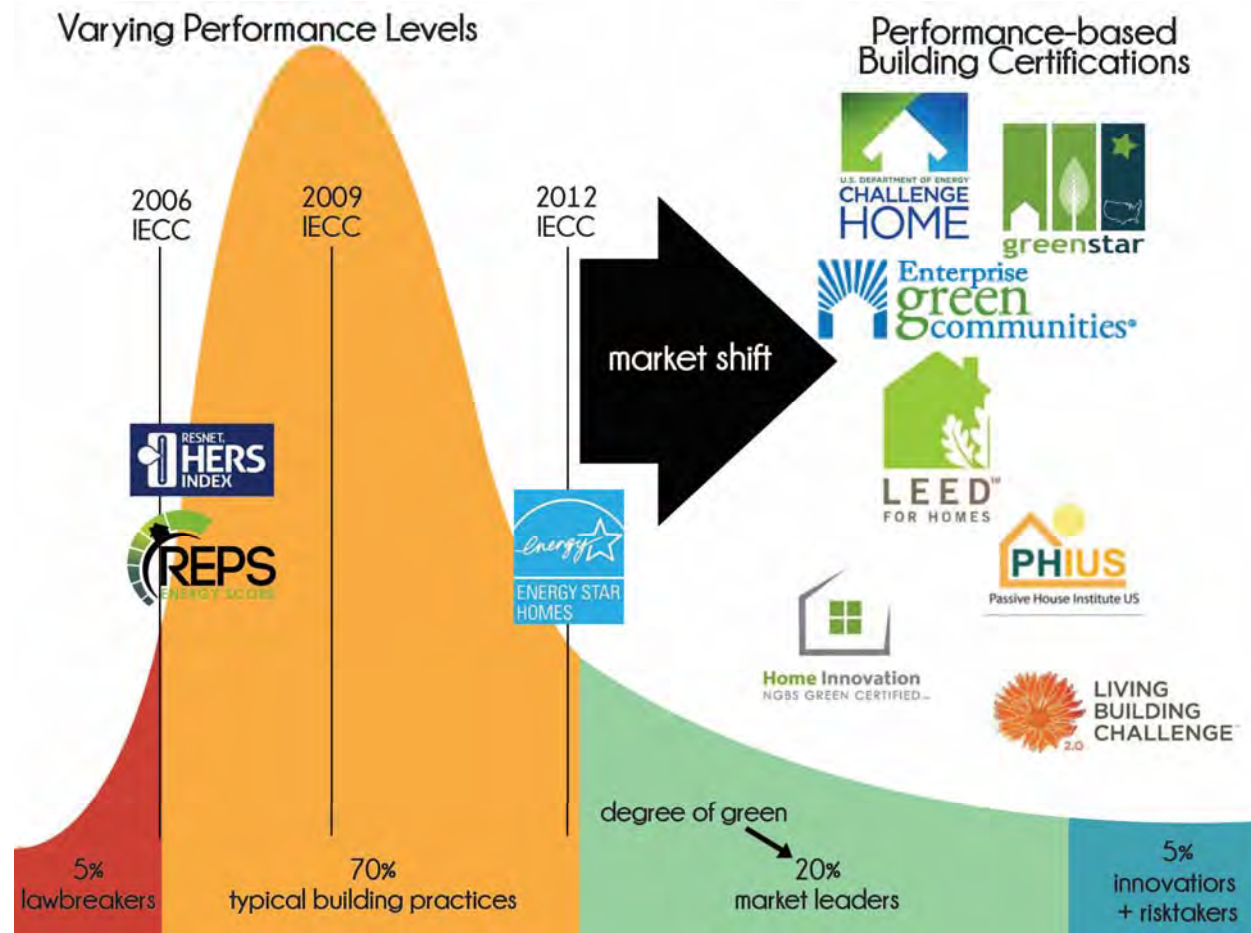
Varying Performance Levels

Performance-based Building Certifications

2006 IECC

2009 IECC

2012 IECC

market shift

U.S. DEPARTMENT OF ENERGY CHALLENGE HOME

greenstar

Enterprise green communities

RESNET. HERS INDEX

REPS ENERGY SCORE

energy ENERGY STAR HOMES

LEED FOR HOMES

PHIUS Passive House Institute US

Home Innovation NGBS GREEN CERTIFIED

LIVING BUILDING CHALLENGE 2.0

degree of green

5% lawbreakers

70% typical building practices

20% market leaders

5% innovatiors + risktakers